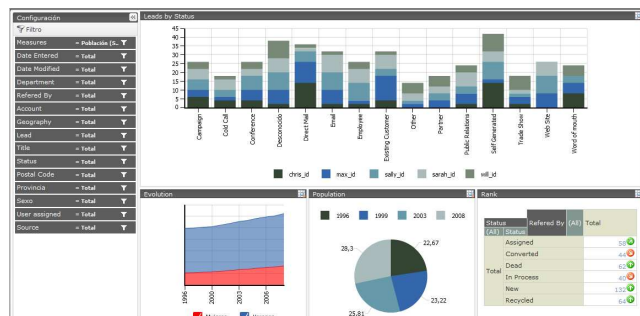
Configuración

Filtro

| | |
|---|---|
| Measures | = Población (s... |
| Date Entered | = Total |
| Date Modified | = Total |
| Department | = Total |
| Refered By | = Total |
| Account | = Total |
| Geography | = Total |
| Lead | = Total |
| Title | = Total |
| Status | = Total |
| Postal Code | = Total |
| Provincia | = Total |
| Sexo | = Total |
| User assigned | = Total |
| Source | = Total |

Leads by Status

45 40 35 30 25 20 15 10 5 0

Campaign Cold Call Conference Desconocido Direct Mail Email Employee Existing Customer Other Partner Public Relations Self Generated Trade Show Web Site Word of mouth

chris_id max_id sally_id sarah_id will_id

Evolution

1996 2000 2003 2006

Population

1996 1999 2003 2008

28,3 22,67 23,22 25,81

Rank

| Status | Refered By | (All) | Total |
|---|---|---|---|
| (All) | Status | | |
| Total | Assigned | | 58 |
| | Converted | | 44 |
| | Dead | | 62 |
| | In Process | | 48 |
| | New | | 132 |
| | Recycled | | 64 |